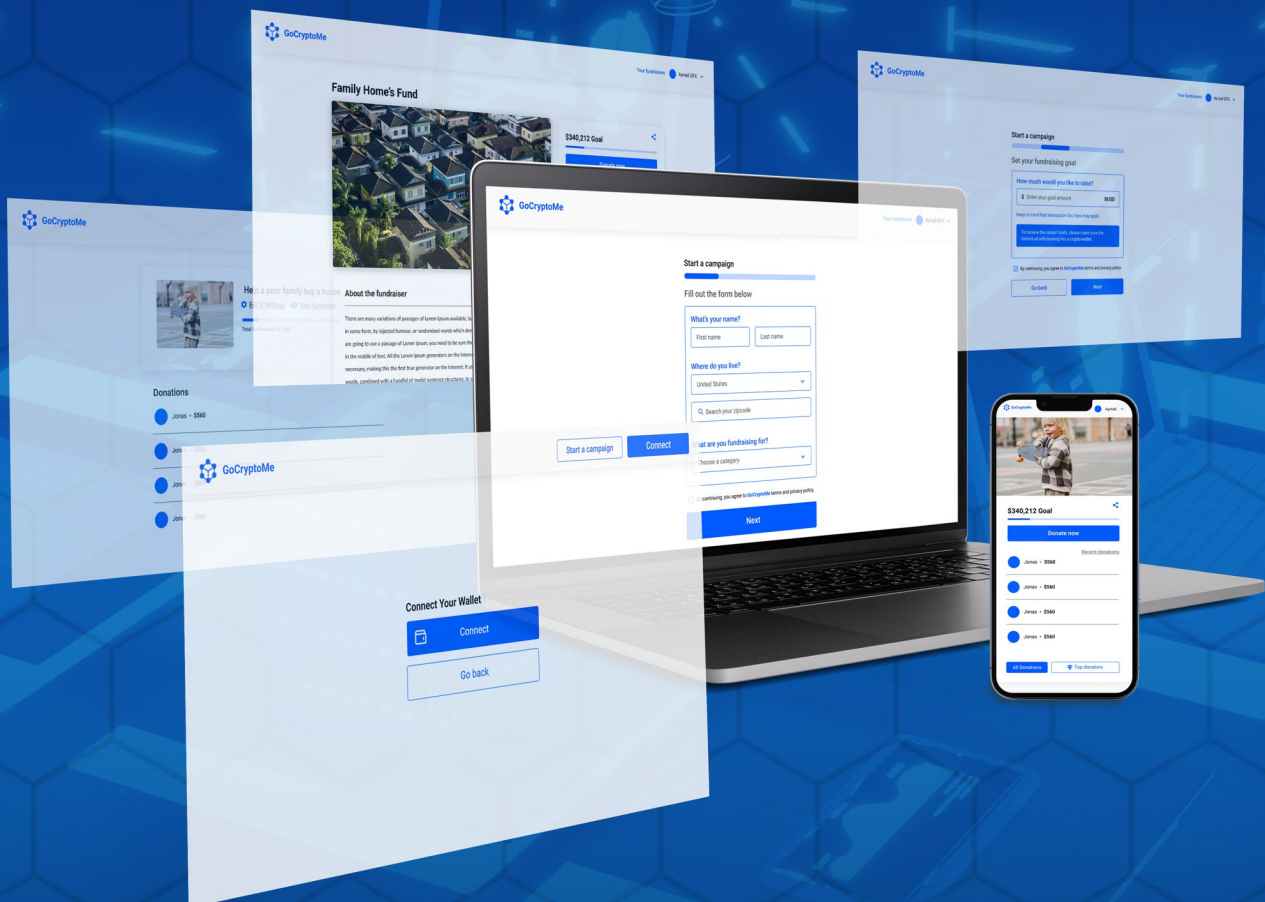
GoCryptoMe

Your fundraisers Aynad GFX

Family Home's Fund

$340,212 Goal

Donate now

About the fundraiser

There are many variations of passages of Lorem Ipsum available, but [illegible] in some form, by injected humour, or randomised words which don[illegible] are going to use a passage of Lorem Ipsum, you need to be sure th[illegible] in the middle of text. All the Lorem Ipsum generators on the Intern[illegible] necessary, making this the first true generator on the Internet. It u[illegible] words, combined with a handful of model sentence structures, to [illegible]

GoCryptoMe

Help a poor family buy a house

Edit & Settings View fundraiser

Total funds raised: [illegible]

Donations

Jonas • $560

Jonas • $560

Jonas • $560

Jonas • $560

GoCryptoMe

Connect Your Wallet

Connect

Go back

GoCryptoMe

Your fundraisers Aynad GFX

Start a campaign

Fill out the form below

What's your name?

First name

Last name

Where do you live?

United States

Search your zipcode

What are you fundraising for?

Choose a category

By continuing, you agree to GoCryptoMe terms and privacy policy.

Next

Start a campaign

Connect

GoCryptoMe

Your fundraisers Aynad GFX

Start a campaign

Set your fundraising goal

How much would you like to raise?

$ Enter your goal amount $USD

Keep in mind that transaction fees may apply

To receive the raised funds, please make sure the individual withdrawing has a crypto wallet.

By continuing, you agree to GoCryptoMe terms and privacy policy.

Go back

Next

GoCryptoMe

Aynad

$340,212 Goal

Donate now

Recent donations

Jonas • $560

Jonas • $560

Jonas • $560

Jonas • $560

All Donations

Top donators